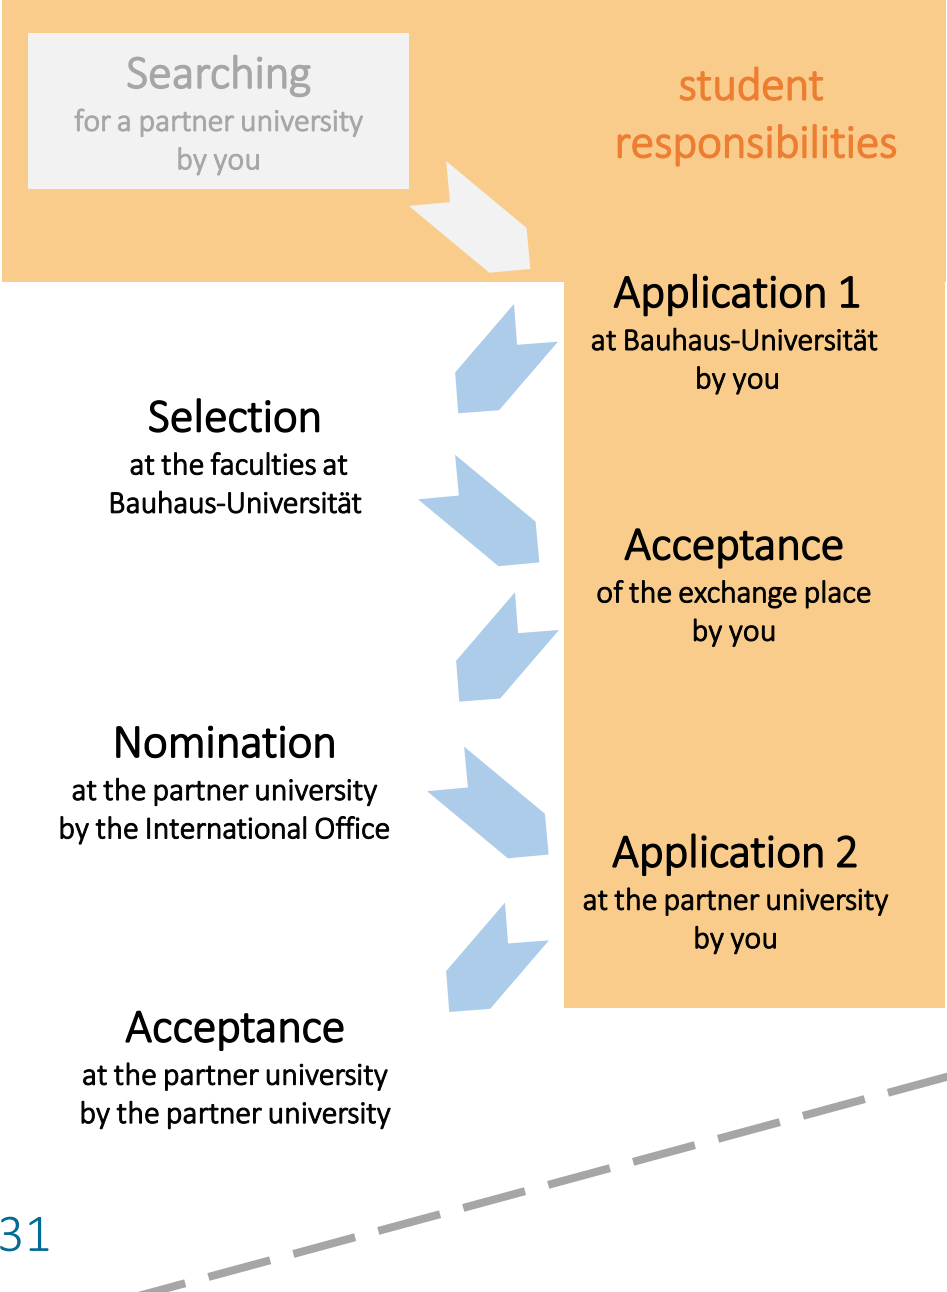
Searching
for a partner university
by you

student
responsibilities

Application 1
at Bauhaus-Universität
by you

Selection
at the faculties at
Bauhaus-Universität

Acceptance
of the exchange place
by you

Nomination
at the partner university
by the International Office

Application 2
at the partner university
by you

Acceptance
at the partner university
by the partner university

31